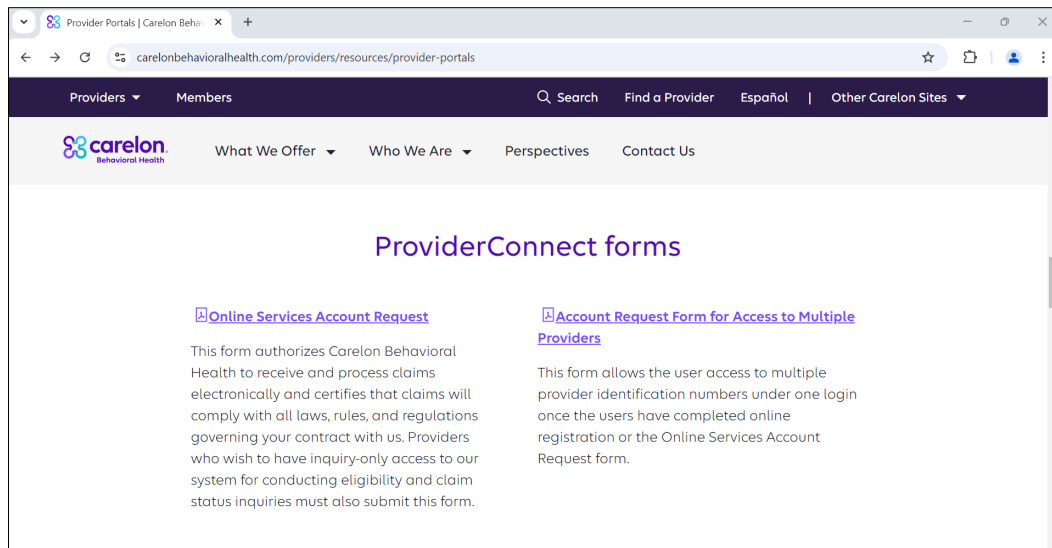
Provider Portals | Carelon Beha

carelonbehavioralhealth.com/providers/resources/provider-portals

Providers Members Search Find a Provider Español | Other Carelon Sites

carelon. Behavioral Health

What We Offer Who We Are Perspectives Contact Us

ProviderConnect forms

Online Services Account Request

This form authorizes Carelon Behavioral Health to receive and process claims electronically and certifies that claims will comply with all laws, rules, and regulations governing your contract with us. Providers who wish to have inquiry-only access to our system for conducting eligibility and claim status inquiries must also submit this form.

Account Request Form for Access to Multiple Providers

This form allows the user access to multiple provider identification numbers under one login once the users have completed online registration or the Online Services Account Request form.